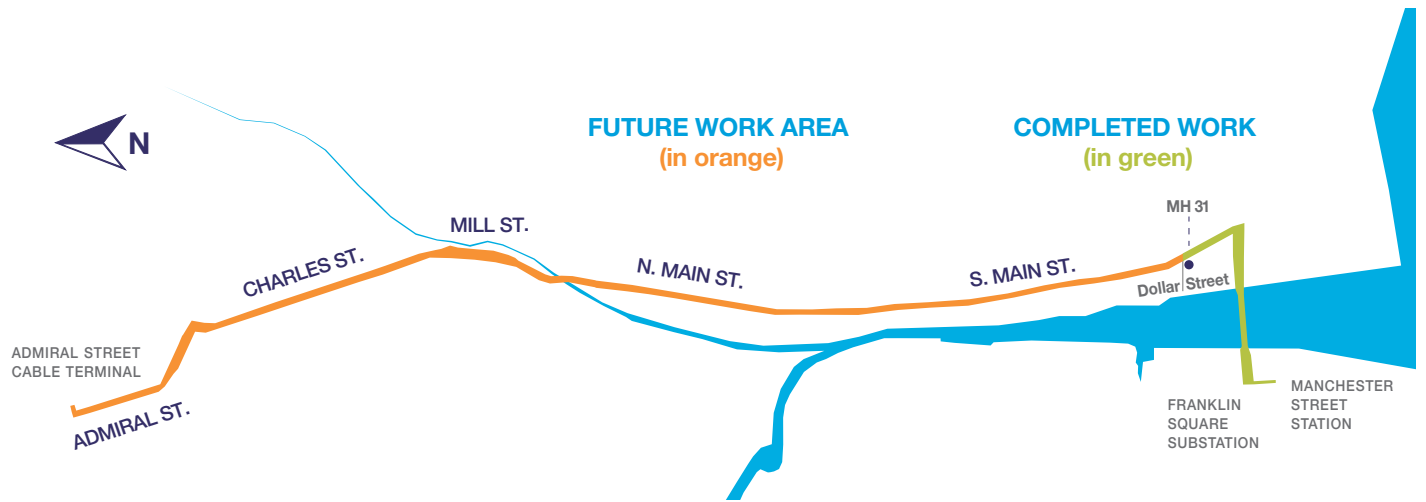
N

FUTURE WORK AREA
(in orange)

COMPLETED WORK
(in green)

MH 31

MILL ST.

CHARLES ST.

N. MAIN ST.

S. MAIN ST.

Dollar Street

ADMIRAL STREET
CABLE TERMINAL

ADMIRAL ST.

FRANKLIN
SQUARE
SUBSTATION

MANCHESTER
STREET
STATION